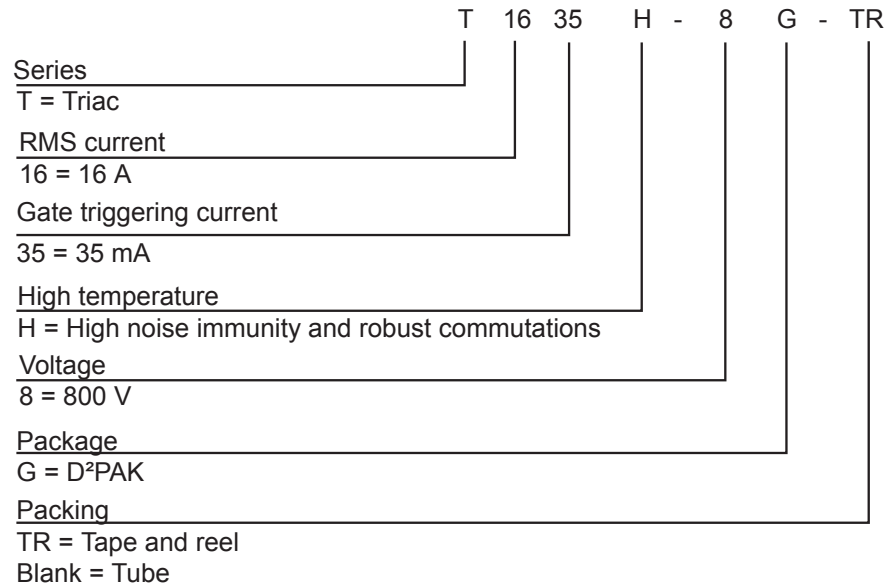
T 16 35 H - 8 G - TR

Series
T = Triac

RMS current
16 = 16 A

Gate triggering current
35 = 35 mA

High temperature
H = High noise immunity and robust commutations

Voltage
8 = 800 V

Package
G = D²PAK

Packing
TR = Tape and reel
Blank = Tube